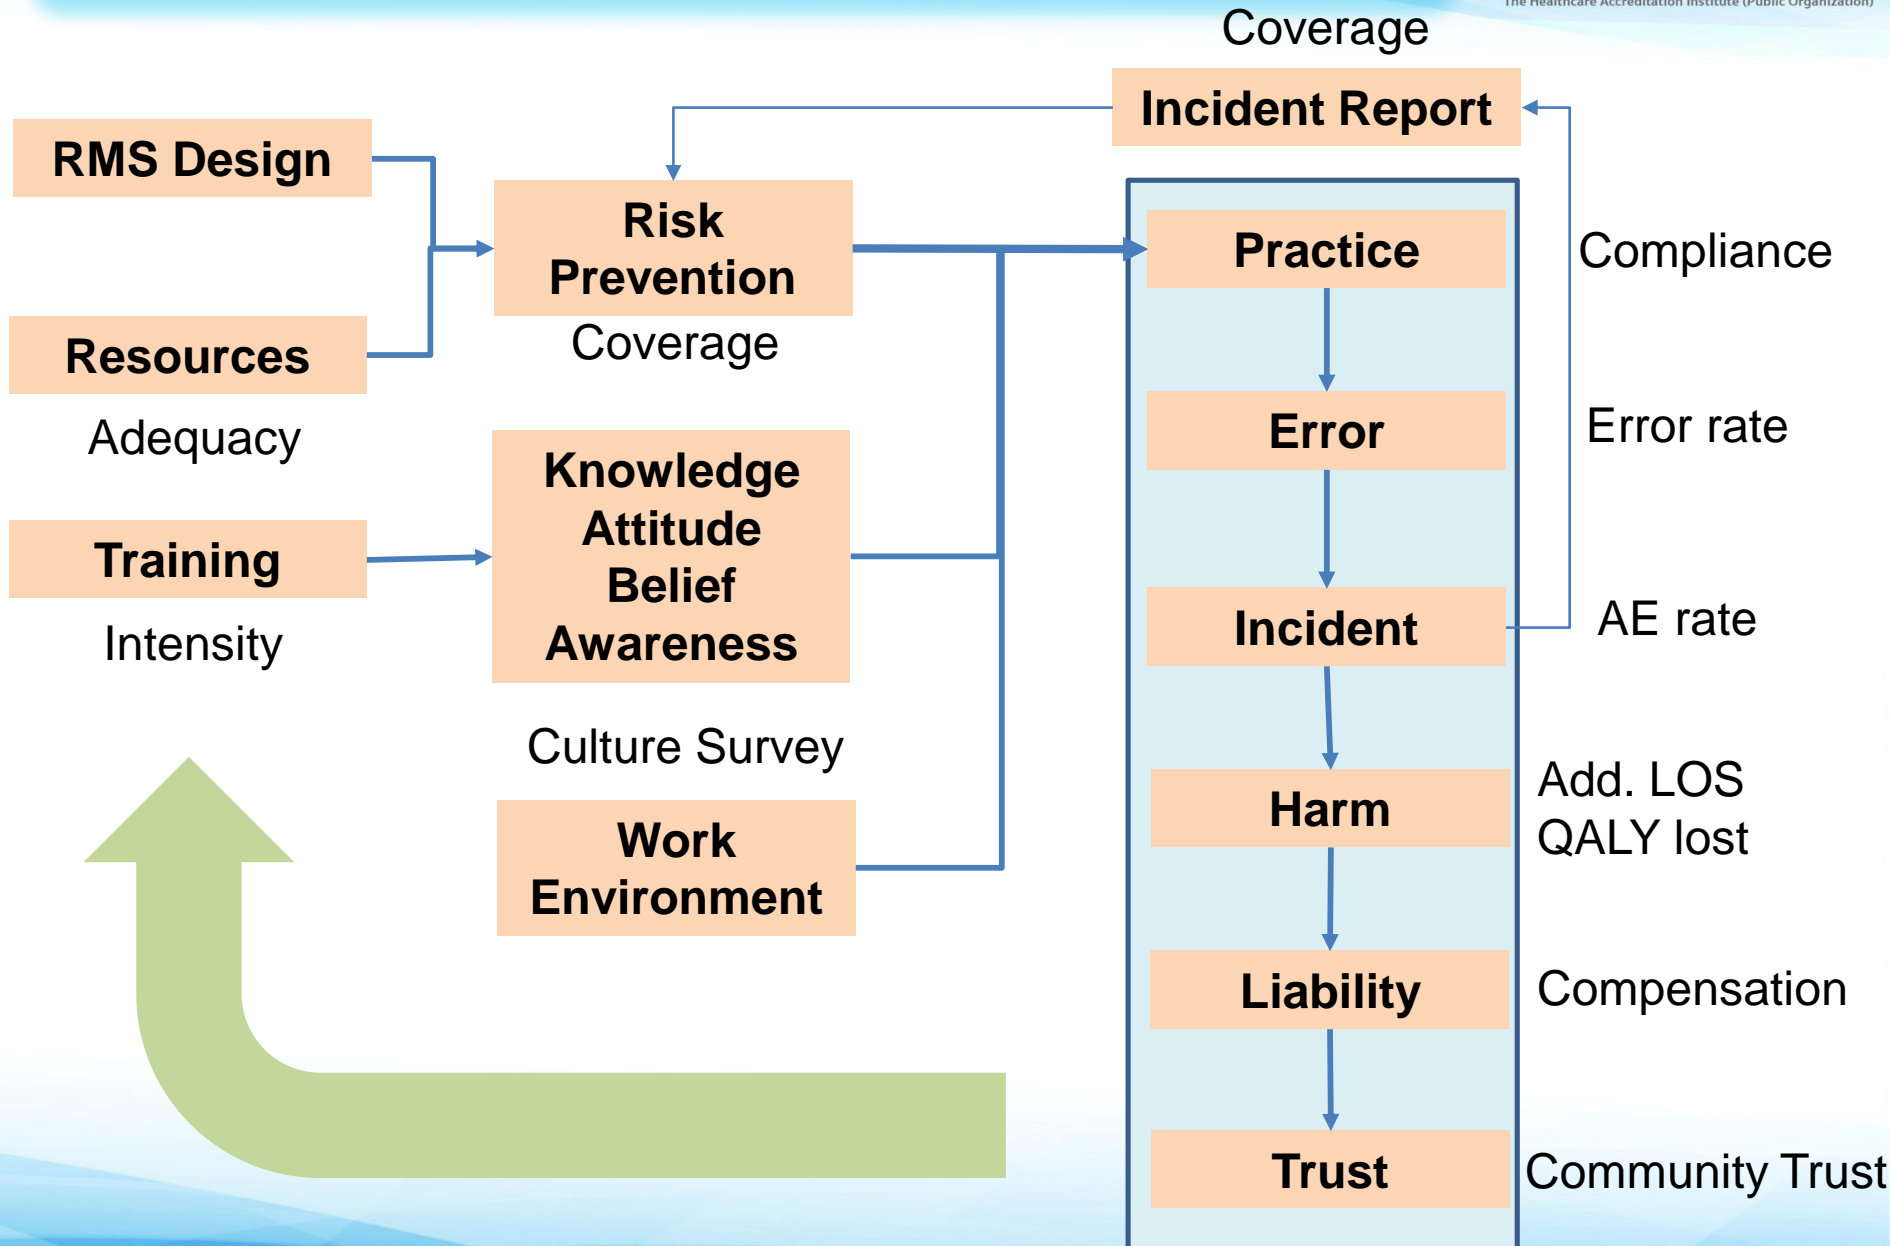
The Healthcare Accreditation Institute (Public Organization)

Coverage

Incident Report

RMS Design

Risk Prevention

Coverage

Resources

Adequacy

Training

Intensity

Knowledge Attitude Belief Awareness

Culture Survey

Work Environment

Practice

Compliance

Error

Error rate

Incident

AE rate

Harm

Add. LOS
QALY lost

Liability

Compensation

Trust

Community Trust